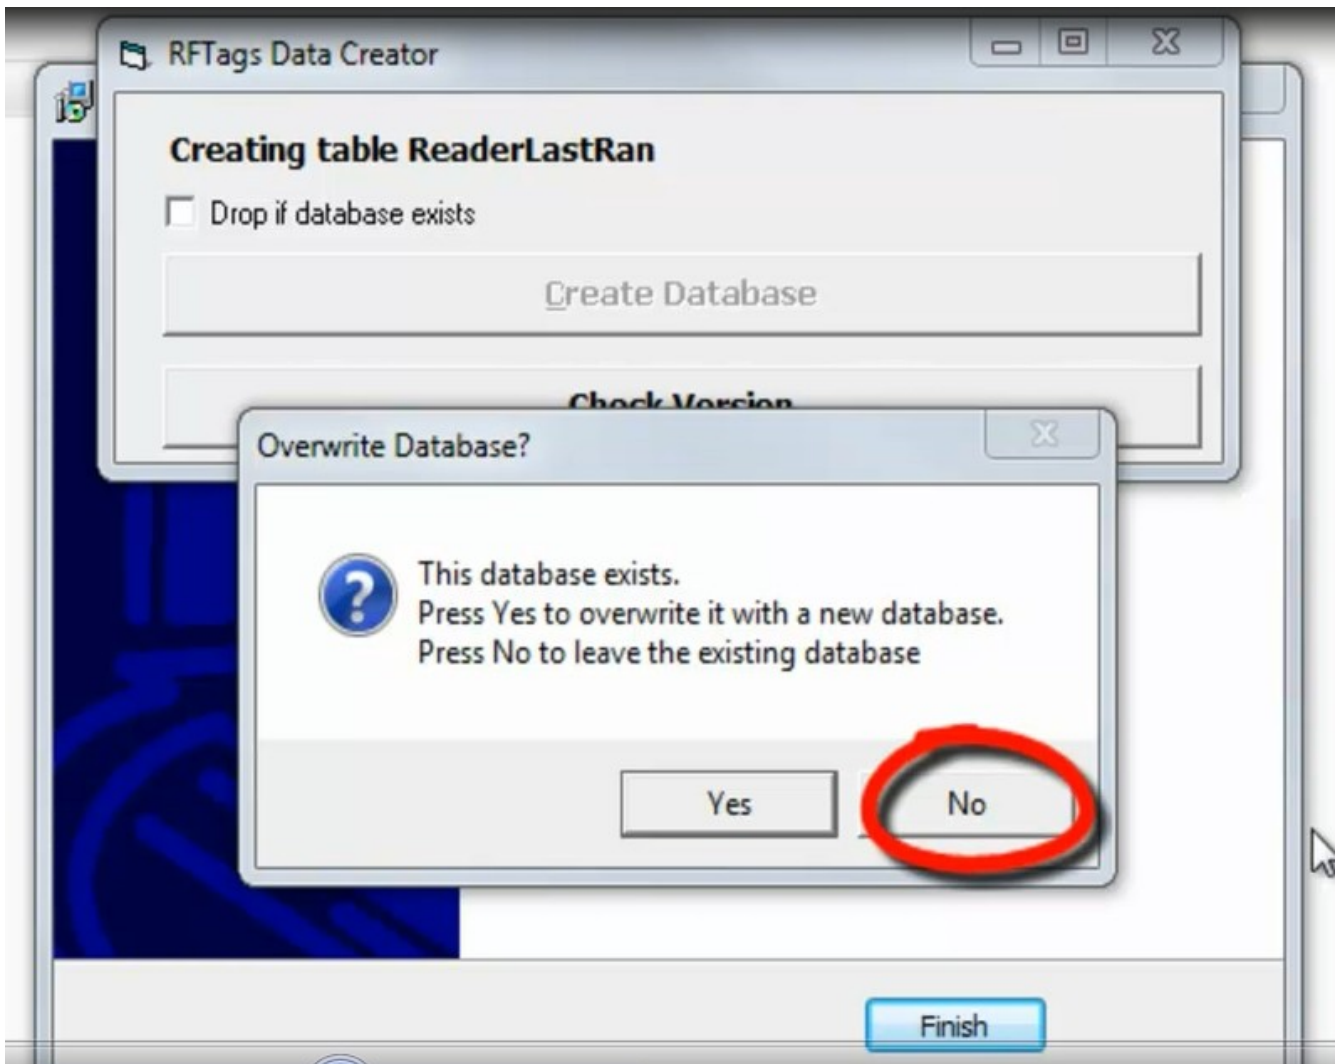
RFTags Data Creator

Creating table ReaderLastRan

Drop if database exists

Create Database

Check Version

Overwrite Database?

This database exists.
Press Yes to overwrite it with a new database.
Press No to leave the existing database

Yes

No

Finish